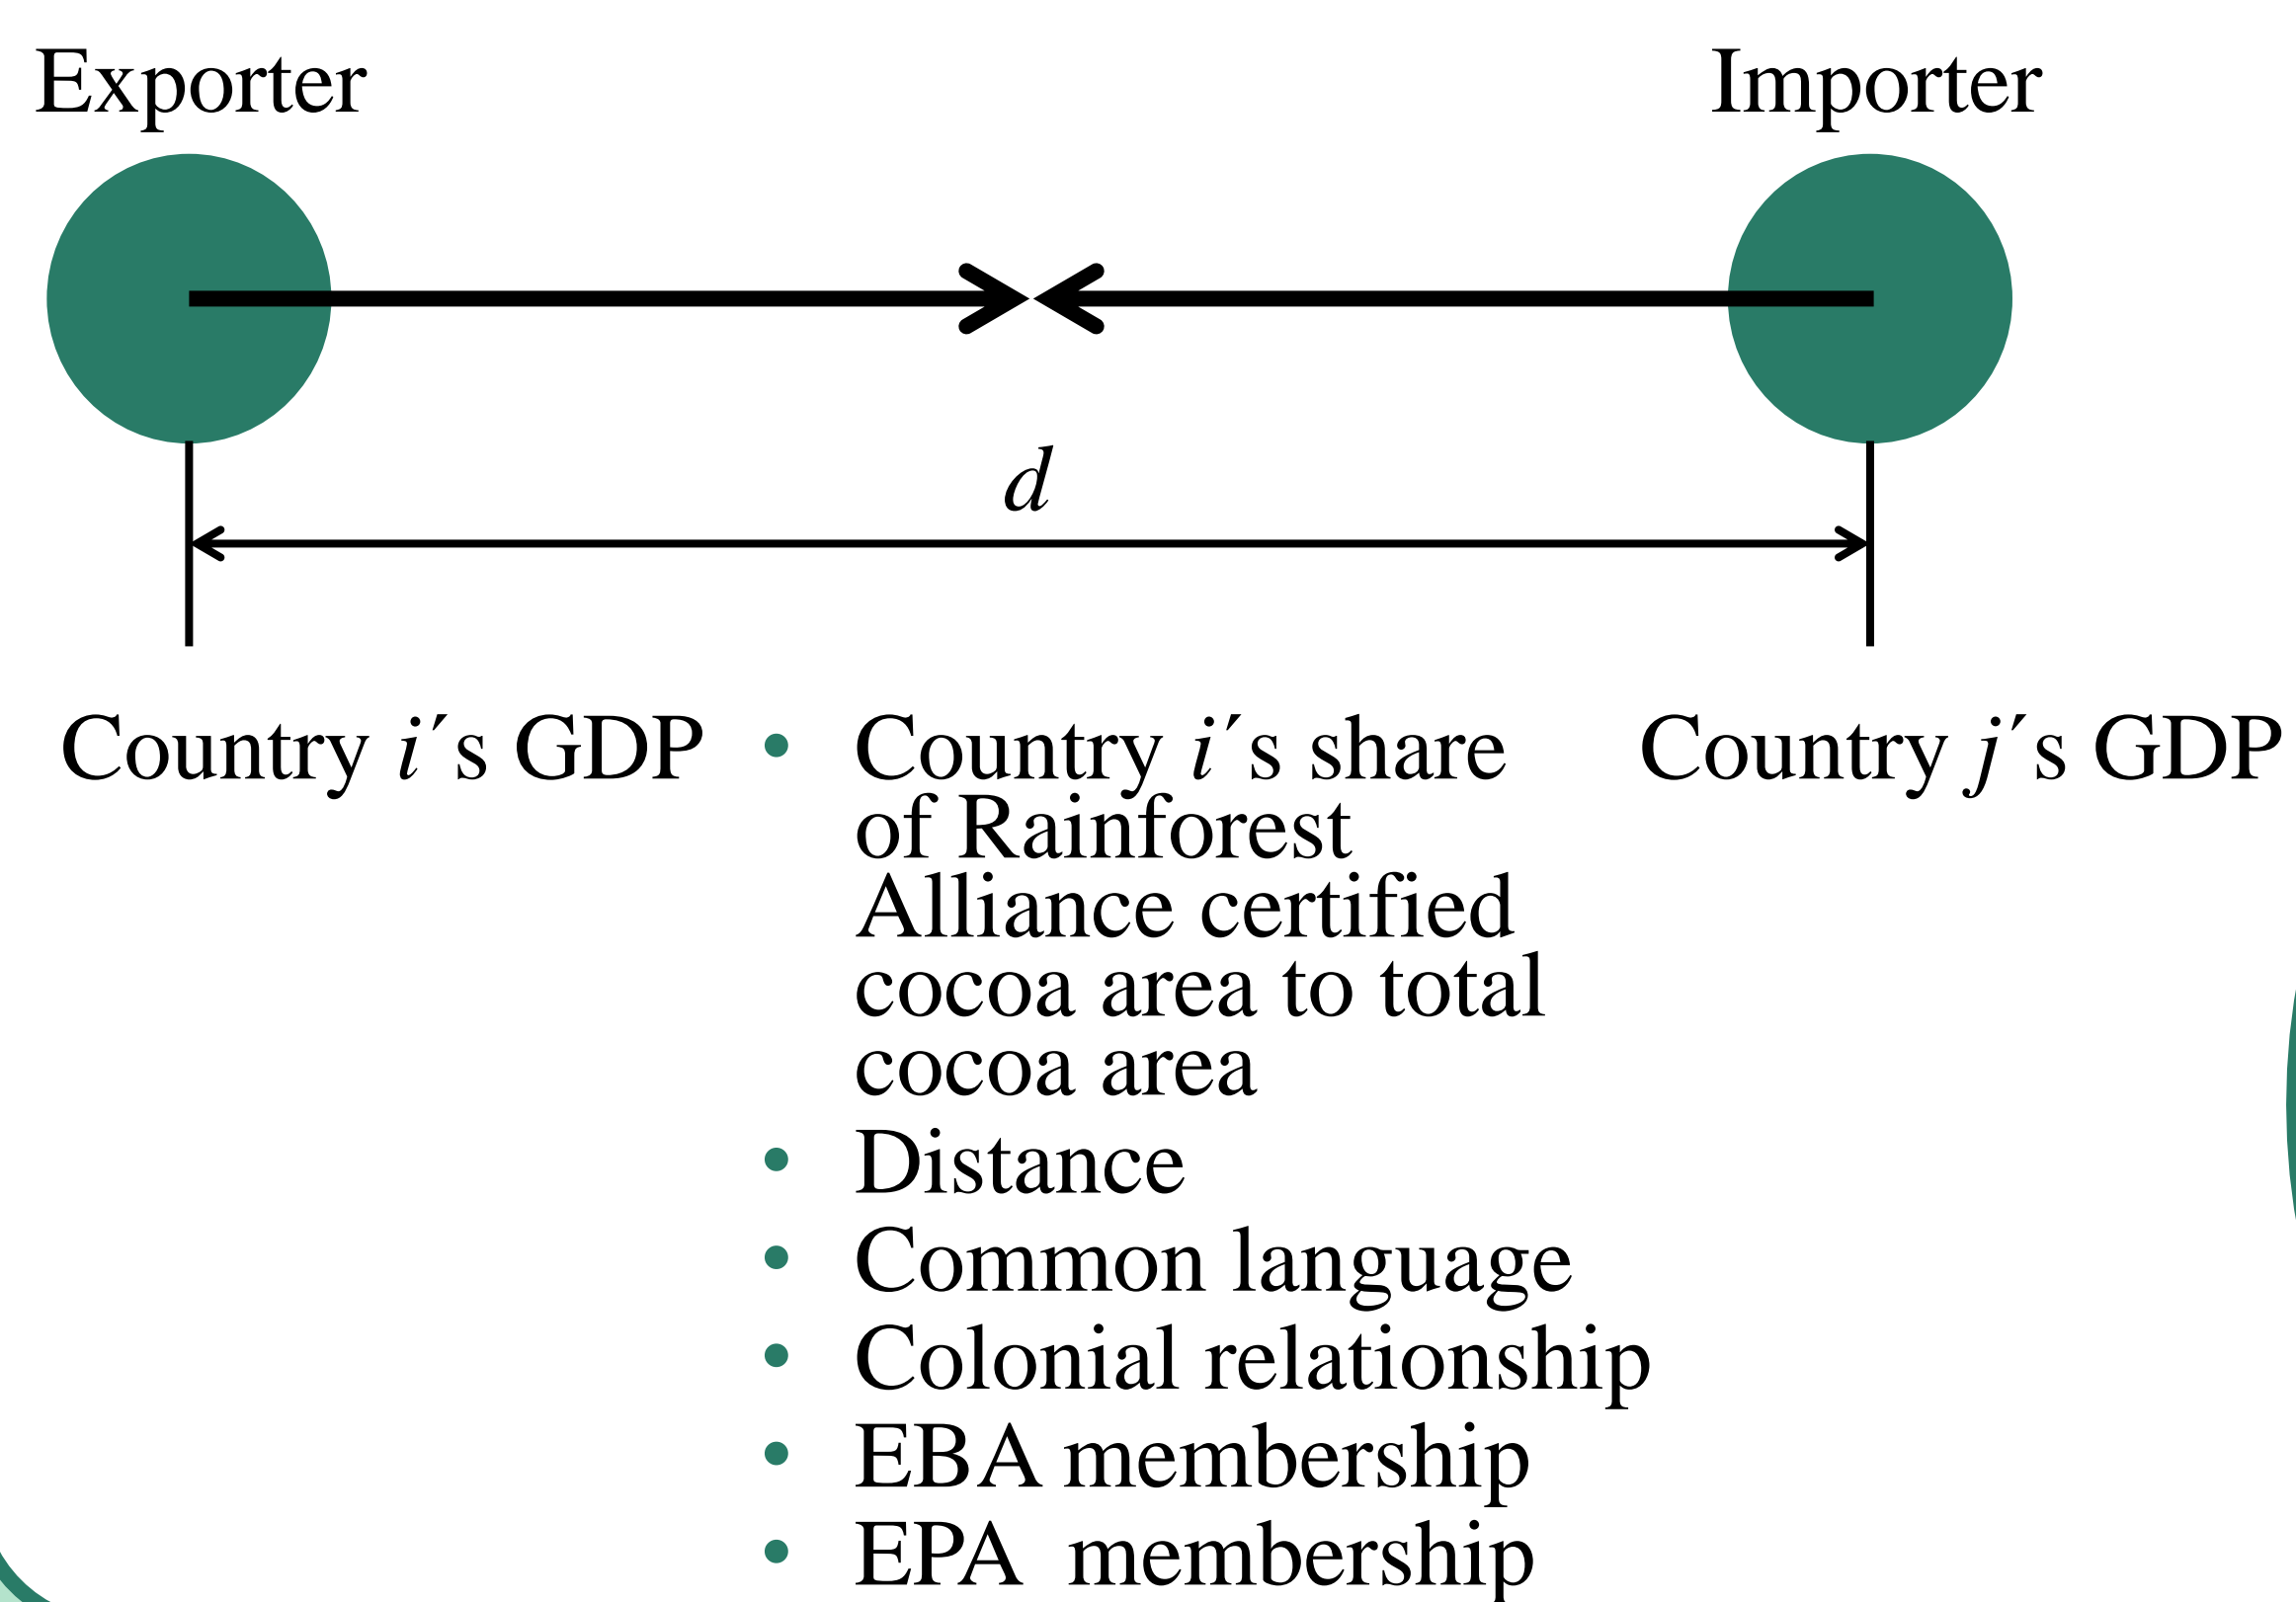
Exporter

Importer

$d$

Country $i$´s GDP

- Country $i$´s share of Rainforest Alliance certified cocoa area to total cocoa area
- Distance
- Common language
- Colonial relationship
- EBA membership
- EPA membership

Country $j$´s GDP